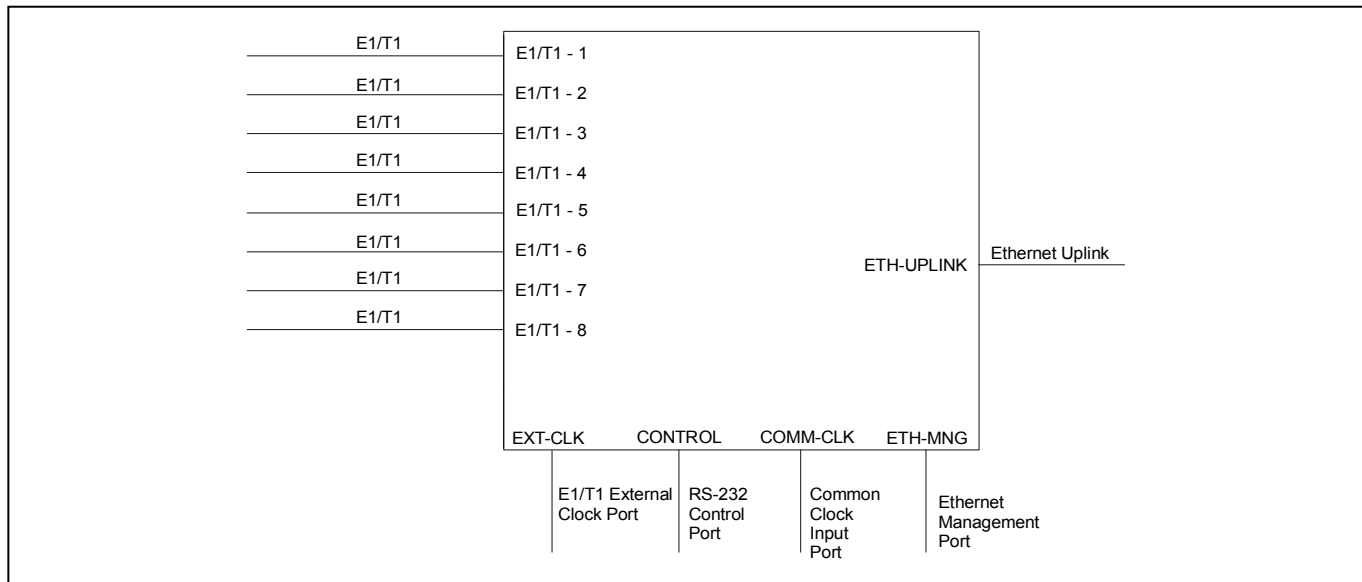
E1/T1
E1/T1 - 1
E1/T1
E1/T1 - 2
E1/T1
E1/T1 - 3
E1/T1
E1/T1 - 4
E1/T1
E1/T1 - 5
E1/T1
E1/T1 - 6
E1/T1
E1/T1 - 7
E1/T1
E1/T1 - 8

ETH-UPLINK
Ethernet Uplink

EXT-CLK
CONTROL
COMM-CLK
ETH-MNG

E1/T1 External Clock Port

RS-232 Control Port

Common Clock Input Port

Ethernet Management Port